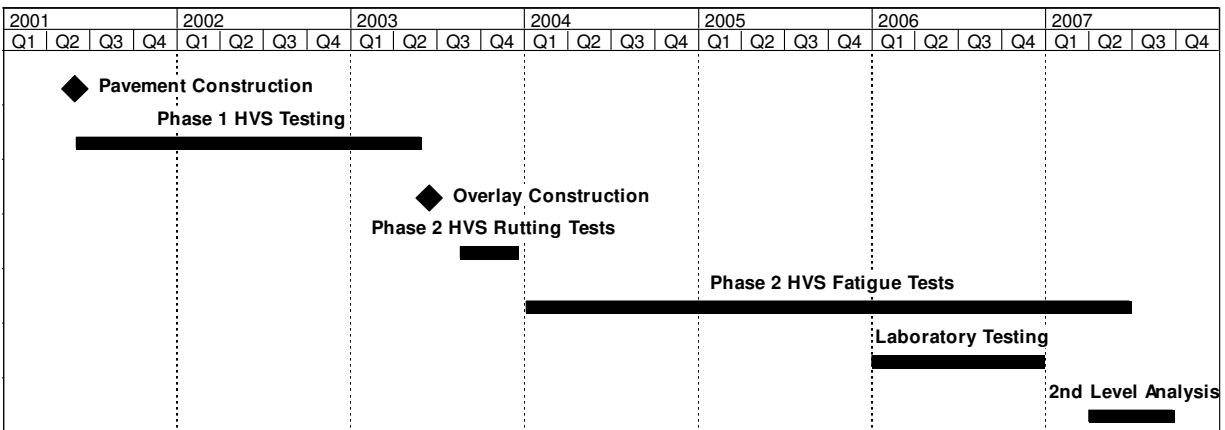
| 2001 | | | | 2002 | | | | 2003 | | | | 2004 | | | | 2005 | | | | 2006 | | | | 2007 | | | |
|---|---|---|---|---|---|---|---|---|---|---|---|---|---|---|---|---|---|---|---|---|---|---|---|---|---|---|---|
| Q1 | Q2 | Q3 | Q4 | Q1 | Q2 | Q3 | Q4 | Q1 | Q2 | Q3 | Q4 | Q1 | Q2 | Q3 | Q4 | Q1 | Q2 | Q3 | Q4 | Q1 | Q2 | Q3 | Q4 | Q1 | Q2 | Q3 | Q4 |

Pavement Construction

Phase 1 HVS Testing

Overlay Construction

Phase 2 HVS Rutting Tests

Phase 2 HVS Fatigue Tests

Laboratory Testing

2nd Level Analysis